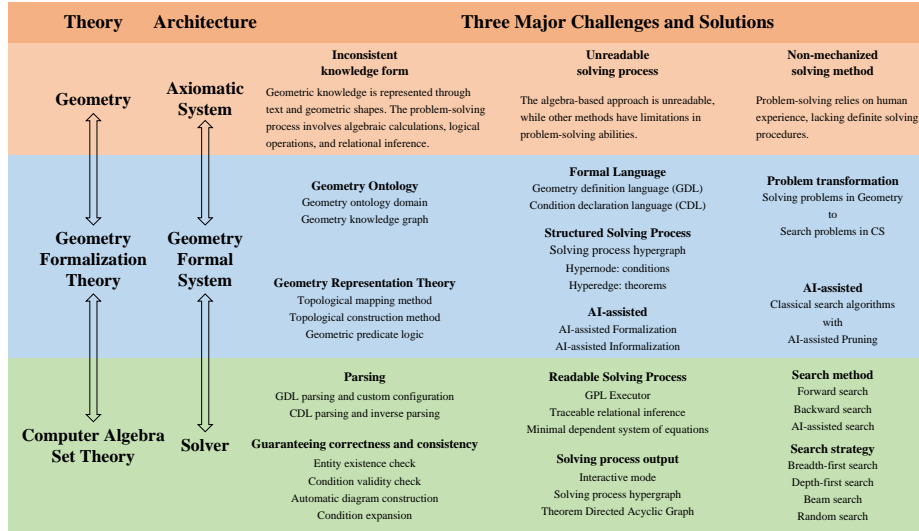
| Theory | Architecture | Three Major Challenges and Solutions | | |
|---|---|---|---|---|
| Geometry | Axiomatic System | **Inconsistent knowledge form** Geometric knowledge is represented through text and geometric shapes. The problem-solving process involves algebraic calculations, logical operations, and relational inference. | **Unreadable solving process** The algebra-based approach is unreadable, while other methods have limitations in problem-solving abilities. | **Non-mechanized solving method** Problem-solving relies on human experience, lacking definite solving procedures. |
| Geometry Formalization Theory | Geometry Formal System | **Geometry Ontology** Geometry ontology domain Geometry knowledge graph **Geometry Representation Theory** Topological mapping method Topological construction method Geometric predicate logic | **Formal Language** Geometry definition language (GDL) Condition declaration language (CDL) **Structured Solving Process** Solving process hypergraph Hypernode: conditions Hyperedge: theorems **AI-assisted** AI-assisted Formalization AI-assisted Informalization | **Problem transformation** Solving problems in Geometry to Search problems in CS **AI-assisted** Classical search algorithms with AI-assisted Pruning |
| Computer Algebra Set Theory | Solver | **Parsing** GDL parsing and custom configuration CDL parsing and inverse parsing **Guaranteeing correctness and consistency** Entity existence check Condition validity check Automatic diagram construction Condition expansion | **Readable Solving Process** GPL Executor Traceable relational inference Minimal dependent system of equations **Solving process output** Interactive mode Solving process hypergraph Theorem Directed Acyclic Graph | **Search method** Forward search Backward search AI-assisted search **Search strategy** Breadth-first search Depth-first search Beam search Random search |